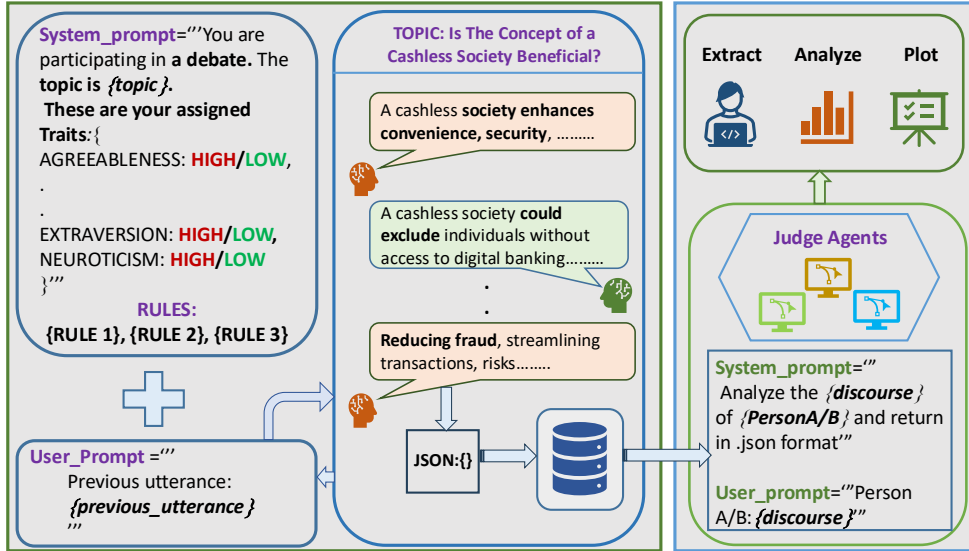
System_prompt="'You are participating in a debate. The topic is {topic}.
These are your assigned Traits:{
AGREEABLENESS: HIGH/LOW,
.
.
EXTRAVERSION: HIGH/LOW,
NEUROTICISM: HIGH/LOW
}"'

RULES:
{RULE 1}, {RULE 2}, {RULE 3}

User_Prompt ="'
Previous utterance:
{previous_utterance}
"'

TOPIC: Is The Concept of a Cashless Society Beneficial?

A cashless society enhances convenience, security, .........

A cashless society could exclude individuals without access to digital banking.........

.
.

Reducing fraud, streamlining transactions, risks........

JSON:{}

Extract Analyze Plot

Judge Agents

System_prompt="'
Analyze the {discourse} of {PersonA/B} and return in .json format"'

User_prompt="'Person A/B: {discourse}"'